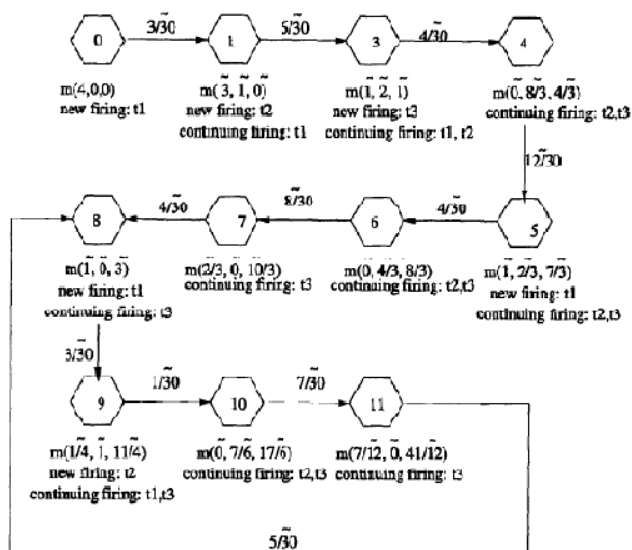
0 $\xrightarrow{3/30}$ 1 $\xrightarrow{5/\tilde{30}}$ 3 $\xrightarrow{4/\tilde{30}}$ 4

m(4,0,0)
new firing: t1

m($\tilde{3}$, $\tilde{1}$, $\tilde{0}$)
new firing: t2
continuing firing: t1

m($\tilde{1}$, $\tilde{2}$, $\tilde{1}$)
new firing: t3
continuing firing: t1, t2

m($\tilde{0}$, $\tilde{8/3}$, $\tilde{4/3}$)
continuing firing: t2,t3

$12/\tilde{30}$

5

m($\tilde{1}$, $\tilde{2/3}$, $\tilde{7/3}$)
new firing: t1
continuing firing: t2,t3

6 $4/\tilde{30}$

m($\tilde{0}$, $\tilde{4/3}$, $\tilde{8/3}$)
continuing firing: t2,t3

7 $\tilde{8/30}$

m($\tilde{2/3}$, $\tilde{0}$, $\tilde{10/3}$)
continuing firing: t3

8 $4/\tilde{30}$

m($\tilde{1}$, $\tilde{0}$, $\tilde{3}$)
new firing: t1
continuing firing: t3

$3/\tilde{30}$

9 $\xrightarrow{1/\tilde{30}}$ 10 $\xrightarrow{7/\tilde{30}}$ 11

m($\tilde{1/4}$, $\tilde{1}$, $\tilde{11/4}$)
new firing: t2
continuing firing: t1,t3

m($\tilde{0}$, $\tilde{7/6}$, $\tilde{17/6}$)
continuing firing: t2,t3

m($\tilde{7/12}$, $\tilde{0}$, $\tilde{41/12}$)
continuing firing: t3

$5/\tilde{30}$